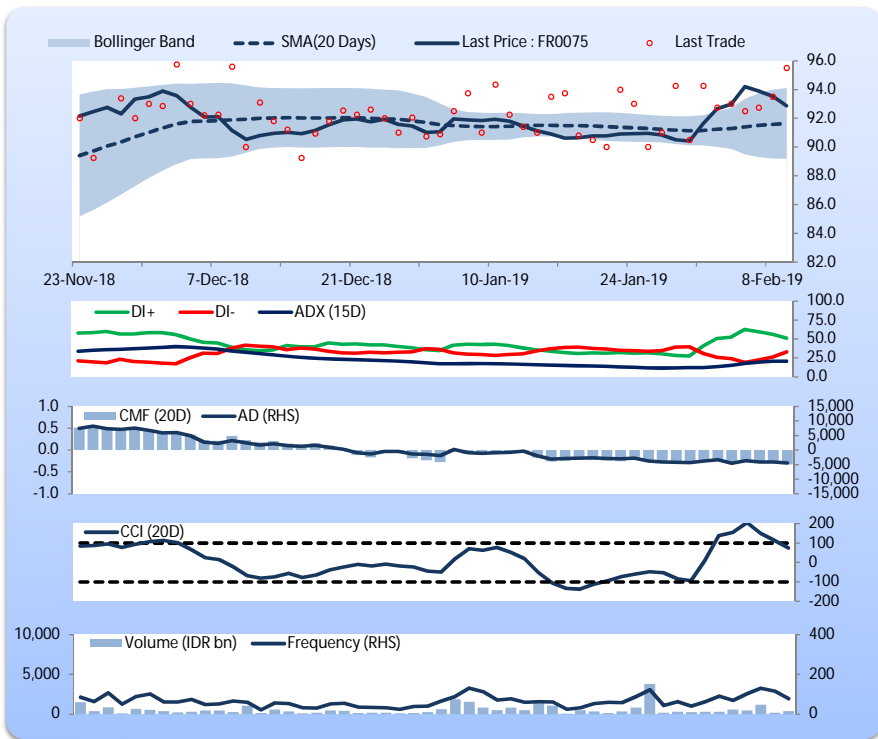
Bollinger Band SMA(20 Days) Last Price : FR0075 Last Trade

96.0
94.0
92.0
90.0
88.0
86.0
84.0
82.0

23-Nov-18 7-Dec-18 21-Dec-18 10-Jan-19 24-Jan-19 8-Feb-19

DI+ DI- ADX (15D)

100.0
75.0
50.0
25.0
0.0

CMF (20D) AD (RHS)

1.0
0.5
0.0
-0.5
-1.0

15,000
10,000
5,000
0
-5,000
-10,000
-15,000

CCI (20D)

200
100
0
-100
-200

Volume (IDR bn) Frequency (RHS)

10,000
5,000
0

400
200
0